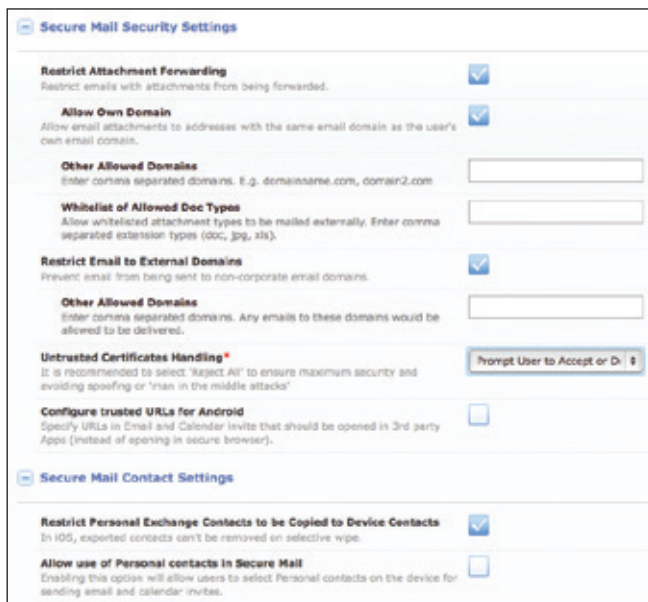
Secure Mail Security Settings

Restrict Attachment Forwarding
Restrict emails with attachments from being forwarded.

Allow Own Domain
Allow email attachments to addresses with the same email domain as the user's own email domain.

Other Allowed Domains
Enter comma separated domains. E.g. domainname.com, domain2.com

Whitelist of Allowed Doc Types
Allow whitelisted attachment types to be mailed externally. Enter comma separated extension types (doc, jpg, xls).

Restrict Email to External Domains
Prevent email from being sent to non-corporate email domains.

Other Allowed Domains
Enter comma separated domains. Any emails to these domains would be allowed to be delivered.

Untrusted Certificates Handling*
It is recommended to select 'Reject All' to ensure maximum security and avoiding spoofing or 'man in the middle attacks'

Prompt User to Accept or D

Configure trusted URLs for Android
Specify URLs in Email and Calendar invite that should be opened in 3rd party Apps (instead of opening in secure browser).

Secure Mail Contact Settings

Restrict Personal Exchange Contacts to be Copied to Device Contacts
In iOS, exported contacts can't be removed on selective wipe.

Allow use of Personal contacts in Secure Mail
Enabling this option will allow users to select Personal contacts on the device for sending email and calendar invites.